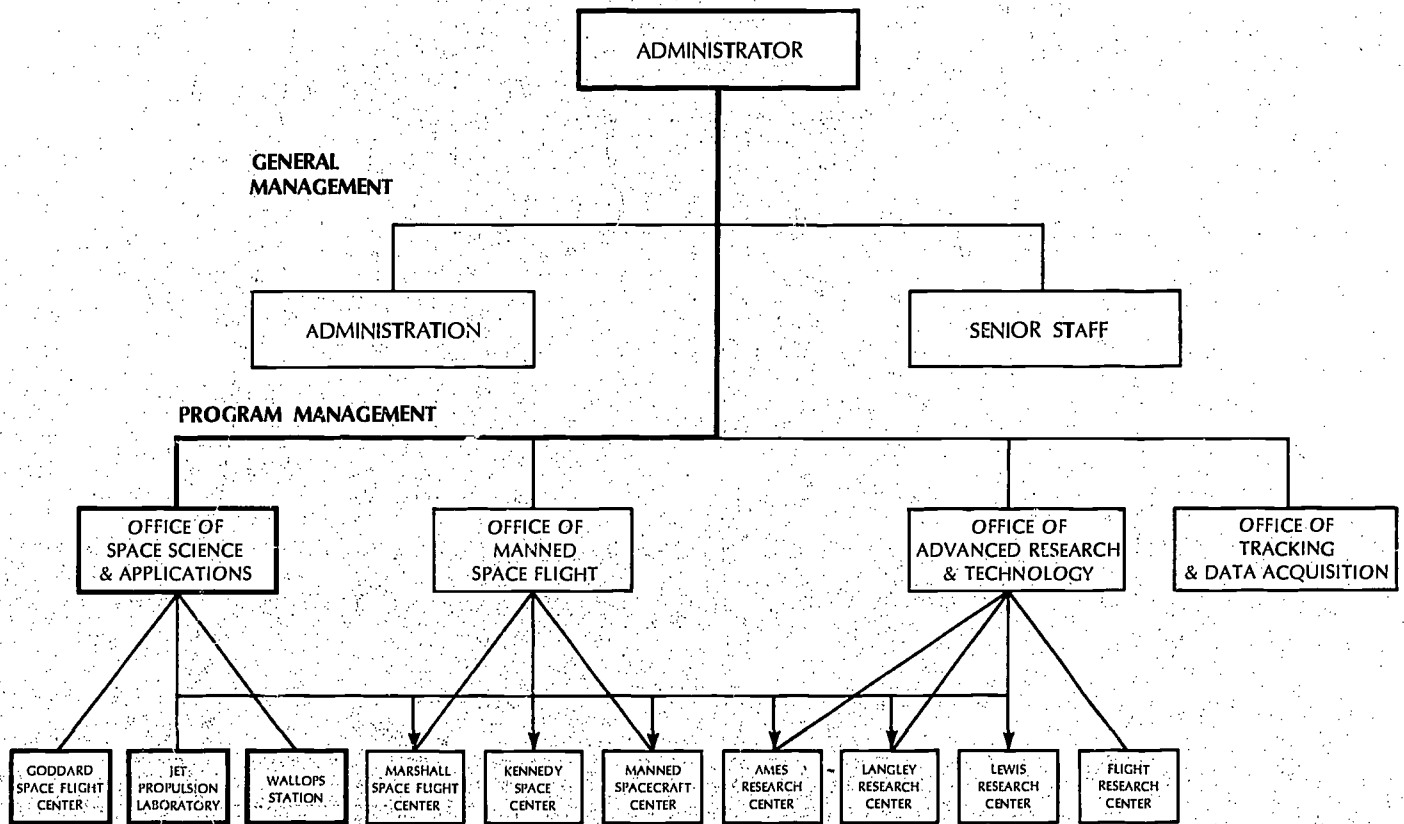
ADMINISTRATOR

GENERAL MANAGEMENT

ADMINISTRATION

SENIOR STAFF

PROGRAM MANAGEMENT

OFFICE OF SPACE SCIENCE & APPLICATIONS

OFFICE OF MANNED SPACE FLIGHT

OFFICE OF ADVANCED RESEARCH & TECHNOLOGY

OFFICE OF TRACKING & DATA ACQUISITION

GODDARD SPACE FLIGHT CENTER

JET PROPULSION LABORATORY

WALLOPS STATION

MARSHALL SPACE FLIGHT CENTER

KENNEDY SPACE CENTER

MANNED SPACECRAFT CENTER

AMES RESEARCH CENTER

LANGLEY RESEARCH CENTER

LEWIS RESEARCH CENTER

FLIGHT RESEARCH CENTER